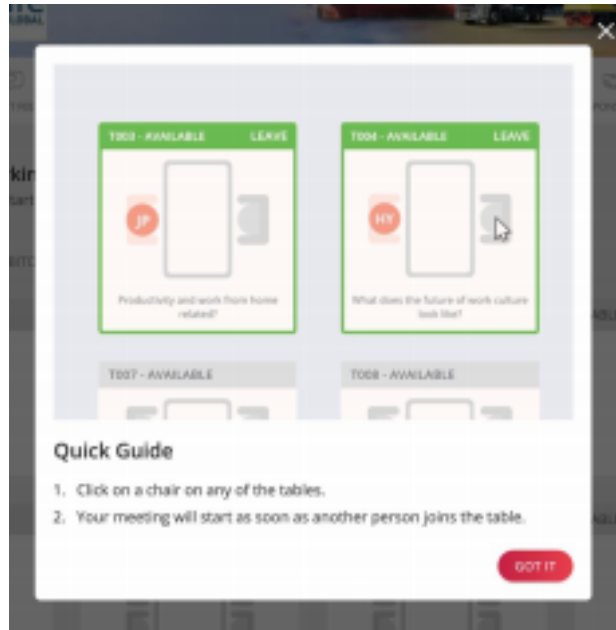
T003 - AVAILABLE LEAVE

JP

Productivity and work from home related?

T004 - AVAILABLE LEAVE

HY

What does the future of work culture look like?

T007 - AVAILABLE

T008 - AVAILABLE

Quick Guide

1. Click on a chair on any of the tables.
2. Your meeting will start as soon as another person joins the table.

GOT IT